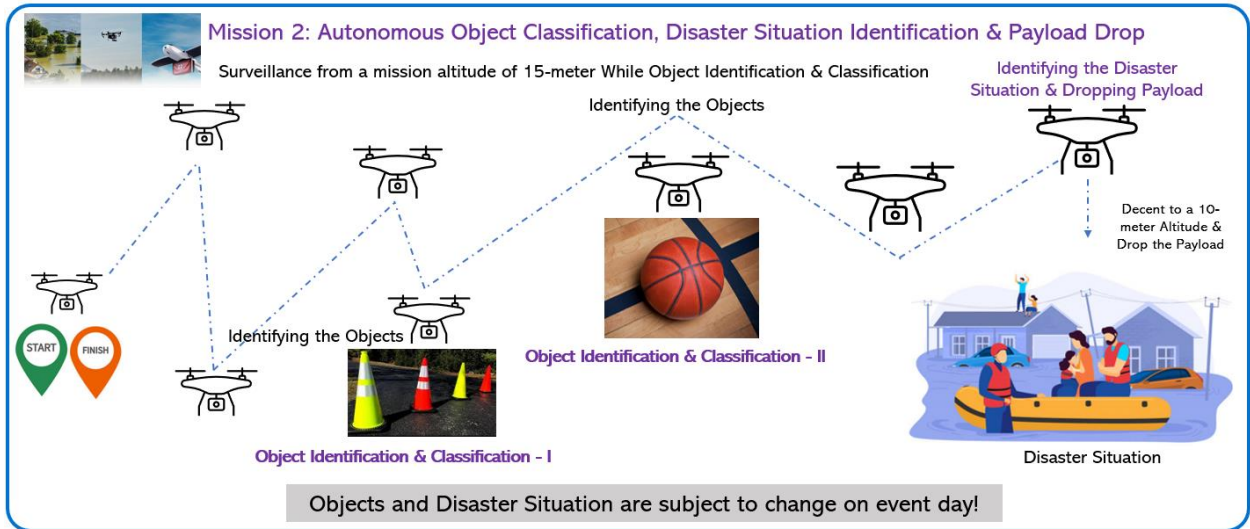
Mission 2: Autonomous Object Classification, Disaster Situation Identification & Payload Drop

Surveillance from a mission altitude of 15-meter While Object Identification & Classification

Identifying the Disaster Situation & Dropping Payload

Identifying the Objects

Decent to a 10-meter Altitude & Drop the Payload

START

FINISH

Identifying the Objects

Object Identification & Classification - II

Object Identification & Classification - I

Disaster Situation

Objects and Disaster Situation are subject to change on event day!